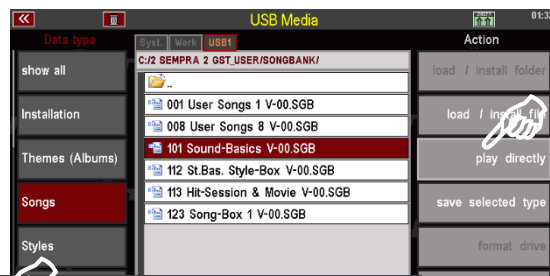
«
USB Media
01:3
Data type
Syst. Work USB1
Action
show all
C:/2 SEMPRA 2 GST_USER/SONGBANK/
load / install folder
..
Installation
001 User Songs 1 V-00.SGB
load / install file
008 User Songs 8 V-00.SGB
Themes (Albums)
101 Sound-Basics V-00.SGB
play directly
112 St.Bas. Style-Box V-00.SGB
113 Hit-Session & Movie V-00.SGB
Songs
save selected type
123 Song-Box 1 V-00.SGB
Styles
format drive